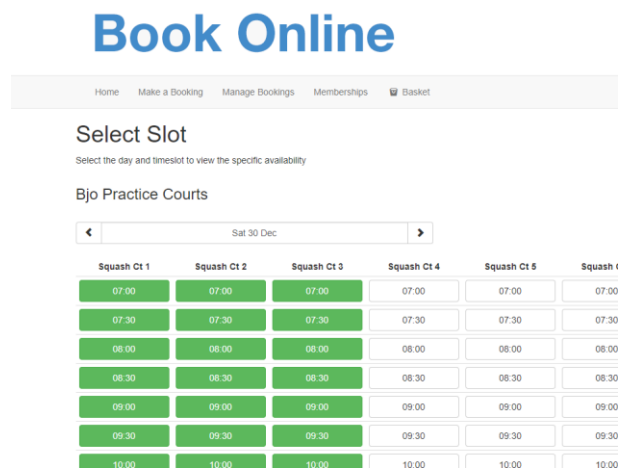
Book Online

Home Make a Booking Manage Bookings Memberships Basket

Select Slot

Select the day and timeslot to view the specific availability

Bjo Practice Courts

Sat 30 Dec

| Squash Ct 1 | Squash Ct 2 | Squash Ct 3 | Squash Ct 4 | Squash Ct 5 | Squash C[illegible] |
|---|---|---|---|---|---|
| 07:00 | 07:00 | 07:00 | 07:00 | 07:00 | 07:0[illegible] |
| 07:30 | 07:30 | 07:30 | 07:30 | 07:30 | 07:3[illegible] |
| 08:00 | 08:00 | 08:00 | 08:00 | 08:00 | 08:0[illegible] |
| 08:30 | 08:30 | 08:30 | 08:30 | 08:30 | 08:3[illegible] |
| 09:00 | 09:00 | 09:00 | 09:00 | 09:00 | 09:0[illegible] |
| 09:30 | 09:30 | 09:30 | 09:30 | 09:30 | 09:3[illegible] |
| 10:00 | 10:00 | 10:00 | 10:00 | 10:00 | 10:0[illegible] |